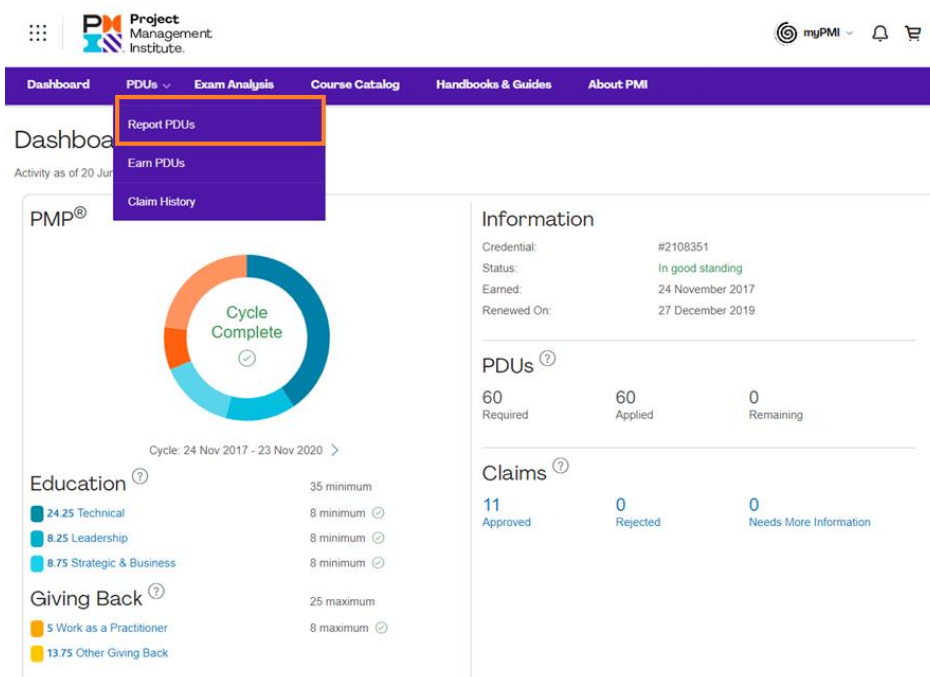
Project Management Institute.

myPMI

Dashboard PDUs Exam Analysis Course Catalog Handbooks & Guides About PMI

Report PDUs
Earn PDUs
Claim History

Dashboa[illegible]
Activity as of 20 Ju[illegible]

PMP®

Cycle Complete

Cycle: 24 Nov 2017 - 23 Nov 2020

Education ?
35 minimum
24.25 Technical 8 minimum
8.25 Leadership 8 minimum
8.75 Strategic & Business 8 minimum

Giving Back ?
25 maximum
5 Work as a Practitioner 8 maximum
13.75 Other Giving Back

Information

| | |
|---|---|
| Credential: | #2108351 |
| Status: | In good standing |
| Earned: | 24 November 2017 |
| Renewed On: | 27 December 2019 |

PDUs ?

| 60 | 60 | 0 |
|---|---|---|
| Required | Applied | Remaining |

Claims ?

| 11 | 0 | 0 |
|---|---|---|
| Approved | Rejected | Needs More Information |